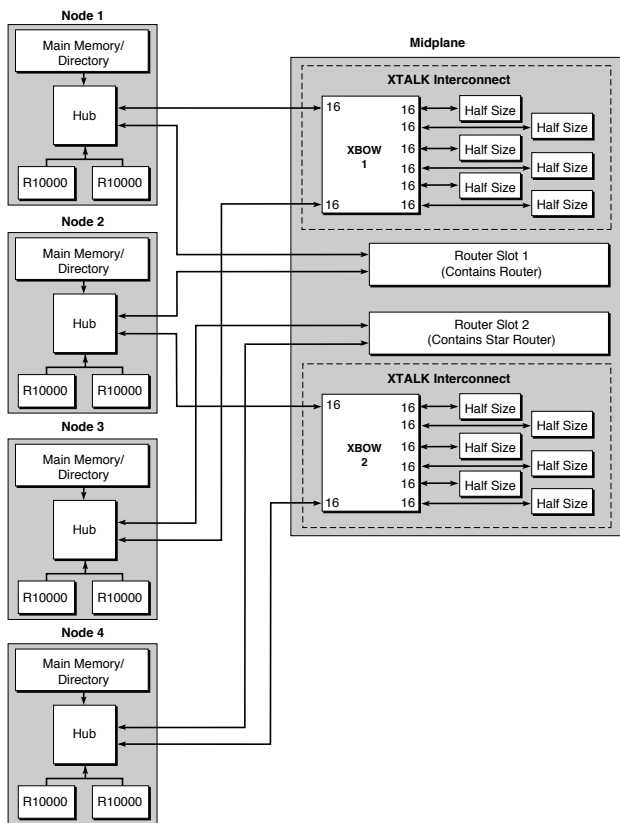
Node 1

Main Memory/ Directory

Hub

R10000

R10000

Node 2

Main Memory/ Directory

Hub

R10000

R10000

Node 3

Main Memory/ Directory

Hub

R10000

R10000

Node 4

Main Memory/ Directory

Hub

R10000

R10000

Midplane

XTALK Interconnect

16

16

XBOW 1

16

16

16

16

16

16

Half Size

Half Size

Half Size

Half Size

Half Size

Half Size

Router Slot 1 (Contains Router)

Router Slot 2 (Contains Star Router)

XTALK Interconnect

16

16

XBOW 2

16

16

16

16

16

16

Half Size

Half Size

Half Size

Half Size

Half Size

Half Size